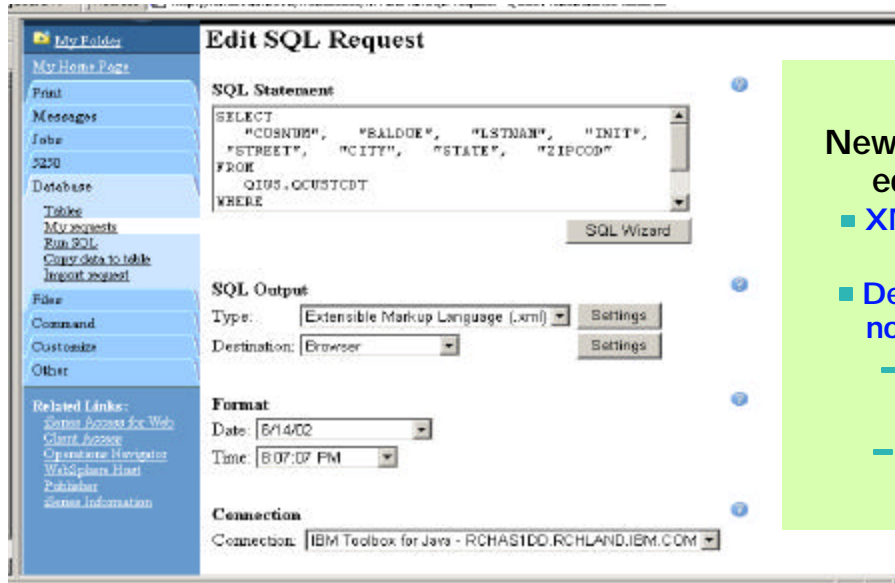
My Folder
My Home Page
Print
Messages
Jobs
5250
Database
Tables
My requests
Run SQL
Copy data to table
Import request
Files
Command
Customize
Other
Related Links:
Series Access for Web
Client Access
Operations Navigator
WebSphere Host
Publisher
Series Information

Edit SQL Request

SQL Statement
SELECT
"CUSNUM", "BALDUE", "LSTNAM", "INIT",
"STREET", "CITY", "STATE", "ZIPCOD"
FROM
QIUS.QCUSTCDT
WHERE

SQL Wizard

SQL Output
Type: Extensible Markup Language (.xml)
Settings
Destination: Browser
Settings

Format
Date: 6/14/02
Time: 8:07:07 PM

Connection
Connection: IBM Toolbox for Java - RCHAS1DD.RCHLAND.IBM.COM

New
ed
XI
De
no